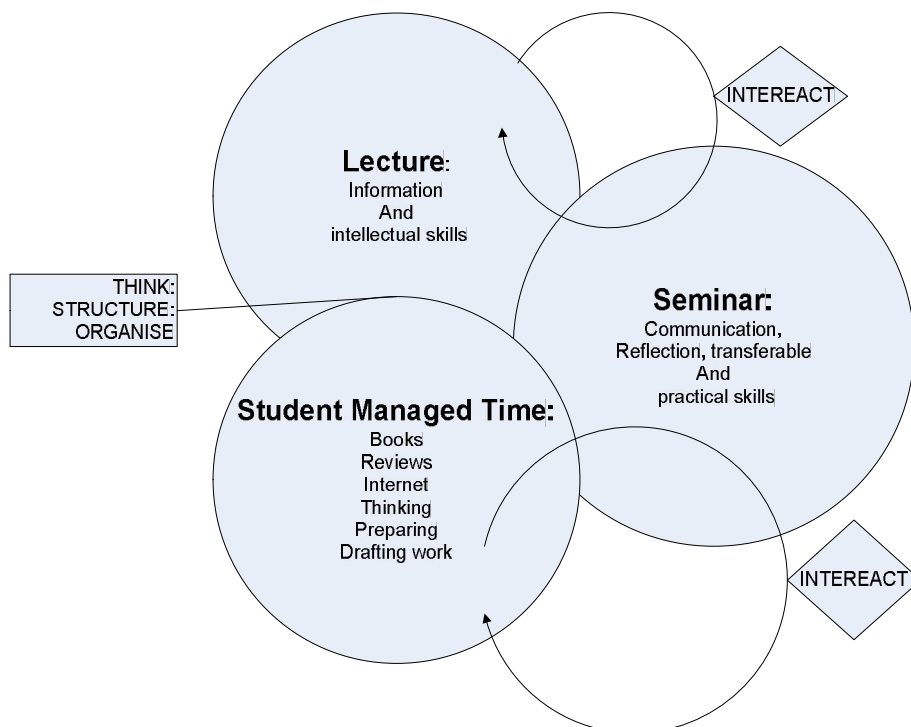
INTEREACT

Lecture:
Information
And
intellectual skills

THINK:
STRUCTURE:
ORGANISE

Seminar:
Communication,
Reflection, transferable
And
practical skills

Student Managed Time:
Books
Reviews
Internet
Thinking
Preparing
Drafting work

INTEREACT